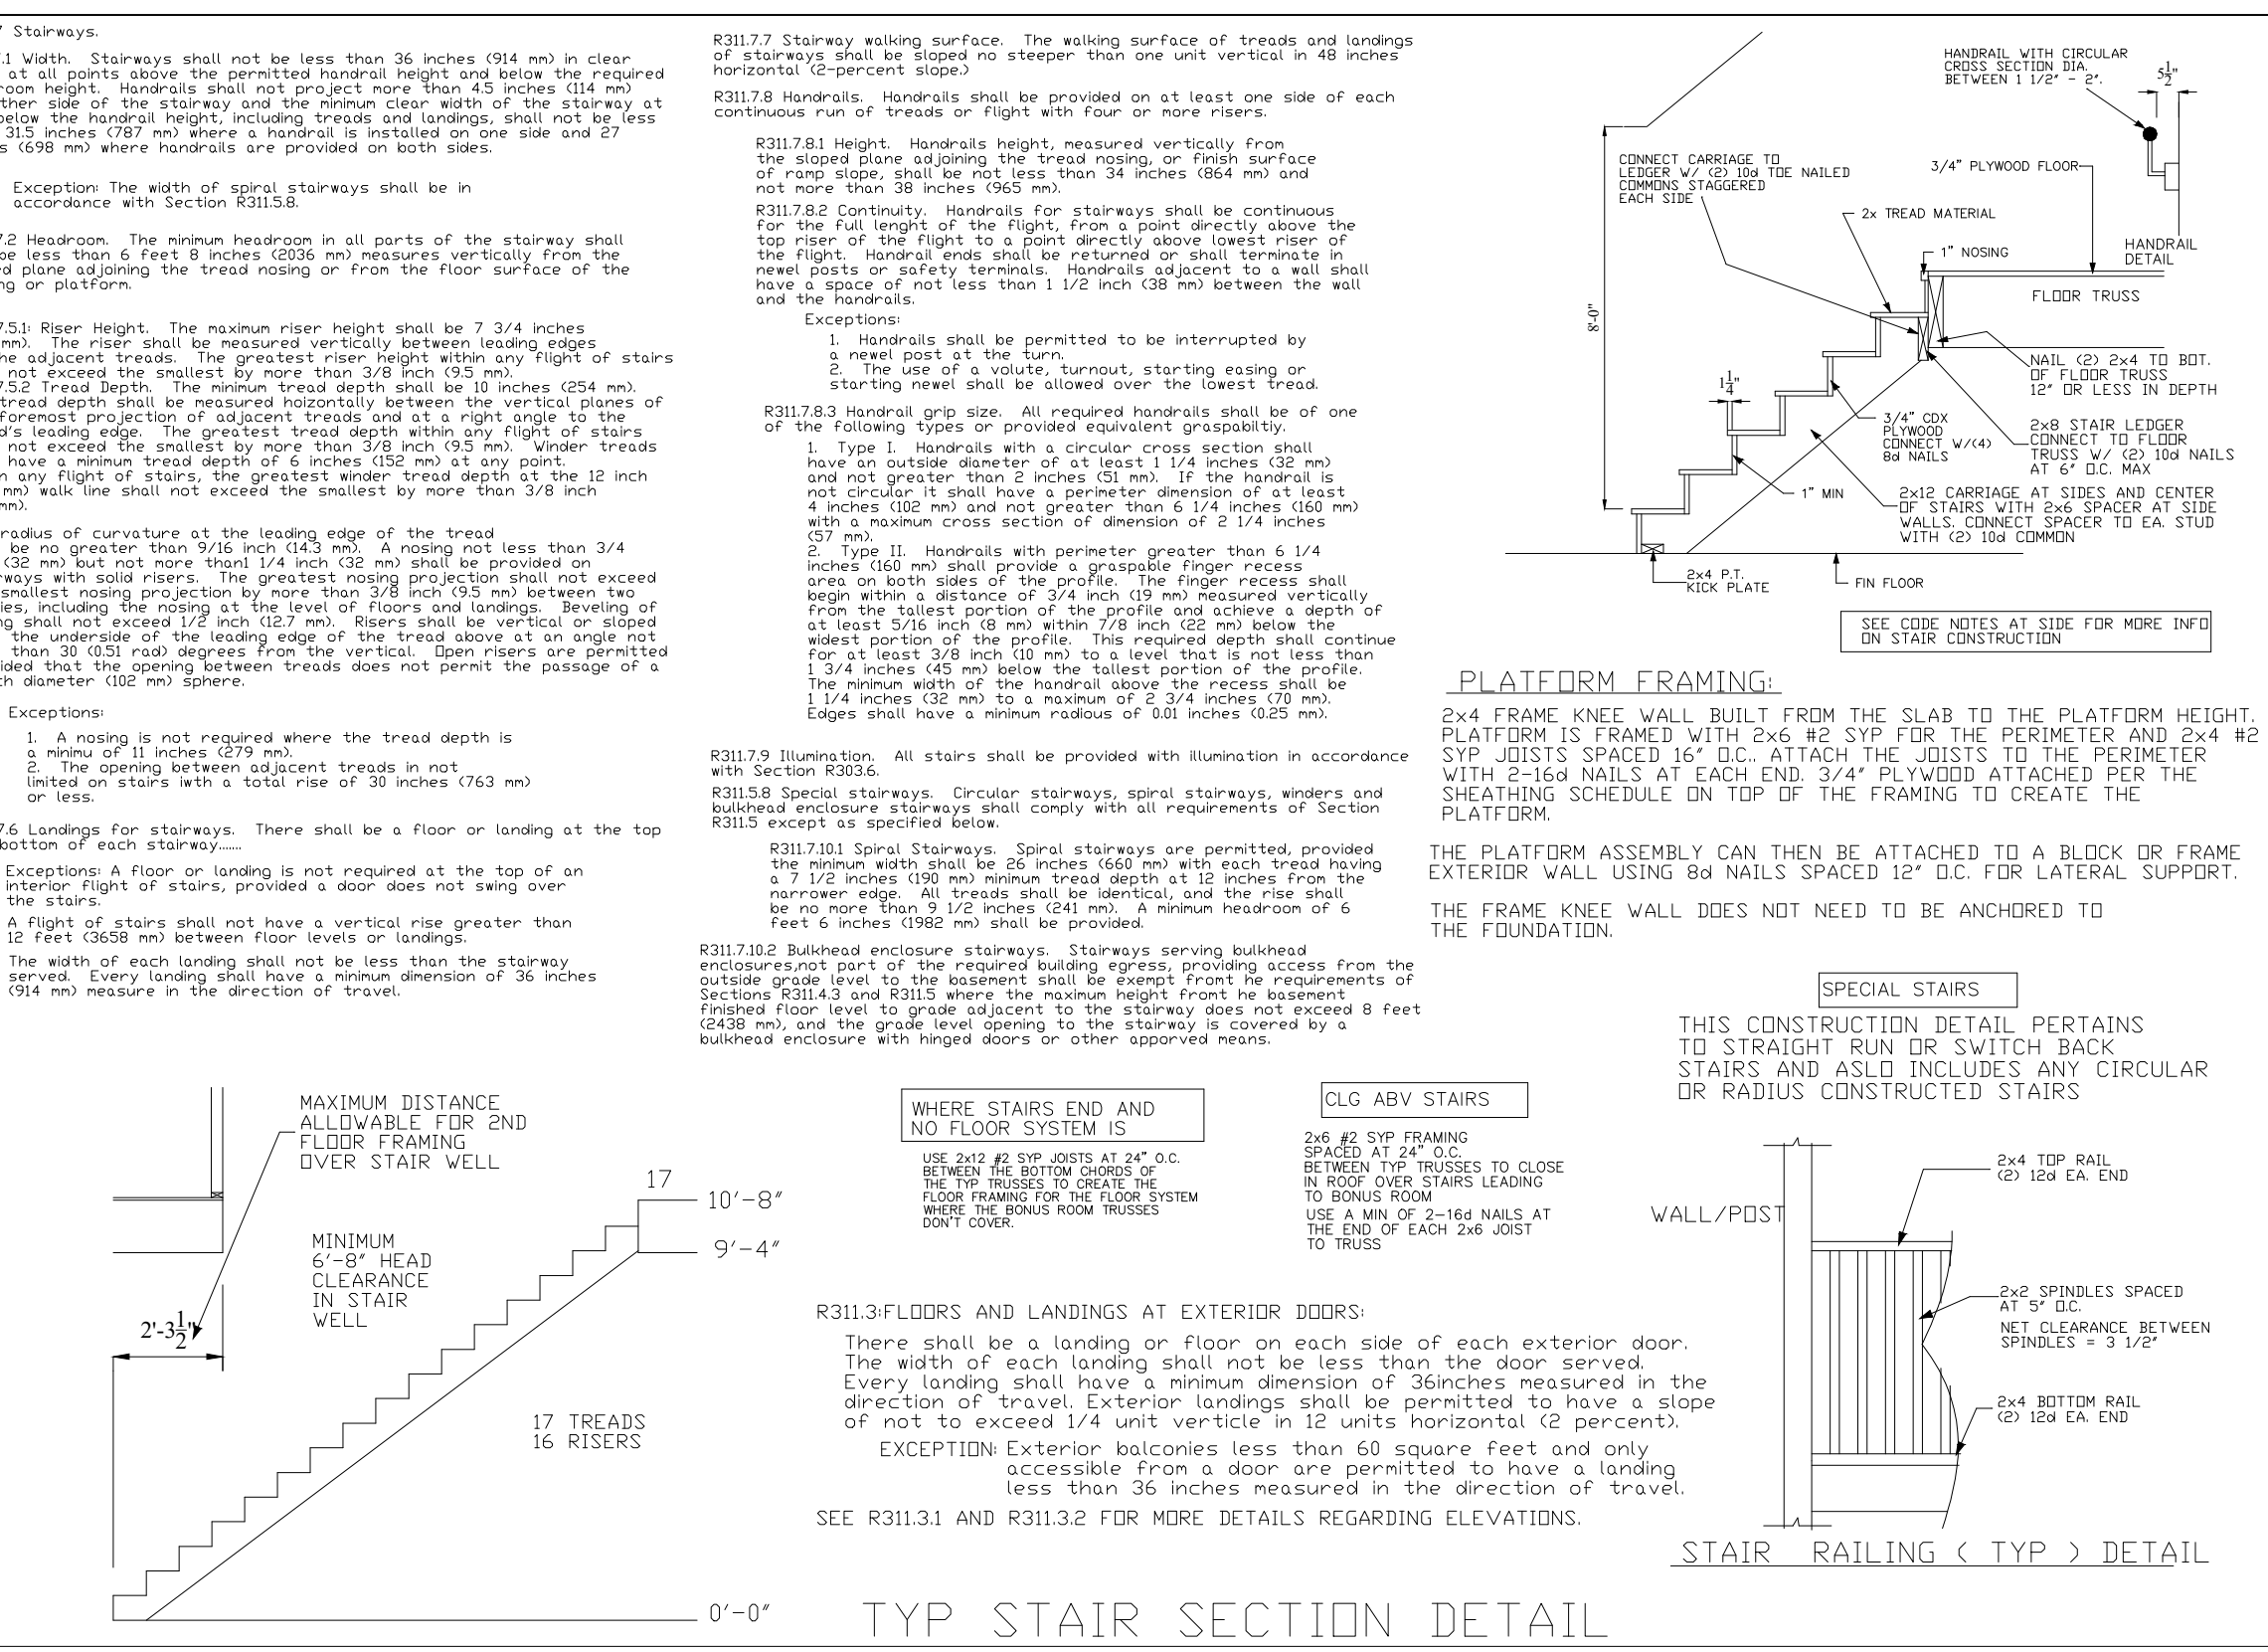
7 Stairways.

.1 Width. Stairways shall not be less than 36 inches (914 mm) in clear at all points above the permitted handrail height and below the required room height. Handrails shall not project more than 4.5 inches (114 mm) ther side of the stairway and the minimum clear width of the stairway at below the handrail height, including treads and landings, shall not be less 31.5 inches (787 mm) where a handrail is installed on one side and 27 s (698 mm) where handrails are provided on both sides.

Exception: The width of spiral stairways shall be in accordance with Section R311.5.8.

7.2 Headroom. The minimum headroom in all parts of the stairway shall be less than 6 feet 8 inches (2036 mm) measures vertically from the d plane adjoining the tread nosing or from the floor surface of the ng or platform.

7.5.1: Riser Height. The maximum riser height shall be 7 3/4 inches mm). The riser shall be measured vertically between leading edges he adjacent treads. The greatest riser height within any flight of stairs not exceed the smallest by more than 3/8 inch (9.5 mm).
7.5.2 Tread Depth. The minimum tread depth shall be 10 inches (254 mm). tread depth shall be measured hoizontally between the vertical planes of foremost projection of adjacent treads and at a right angle to the d's leading edge. The greatest tread depth within any flight of stairs not exceed the smallest by more than 3/8 inch (9.5 mm). Winder treads have a minimum tread depth of 6 inches (152 mm) at any point. n any flight of stairs, the greatest winder tread depth at the 12 inch mm) walk line shall not exceed the smallest by more than 3/8 inch mm).

radius of curvature at the leading edge of the tread be no greater than 9/16 inch (14.3 mm). A nosing not less than 3/4 (32 mm) but not more than1 1/4 inch (32 mm) shall be provided on rways with solid risers. The greatest nosing projection shall not exceed smallest nosing projection by more than 3/8 inch (9.5 mm) between two ies, including the nosing at the level of floors and landings. Beveling of ng shall not exceed 1/2 inch (12.7 mm). Risers shall be vertical or sloped the underside of the leading edge of the tread above at an angle not than 30 (0.51 rad) degrees from the vertical. Open risers are permitted ided that the opening between treads does not permit the passage of a h diameter (102 mm) sphere.

Exceptions:
1. A nosing is not required where the tread depth is a minimu of 11 inches (279 mm).
2. The opening between adjacent treads in not limited on stairs iwth a total rise of 30 inches (763 mm) or less.

7.6 Landings for stairways. There shall be a floor or landing at the top bottom of each stairway.......

Exceptions: A floor or landing is not required at the top of an interior flight of stairs, provided a door does not swing over the stairs.

A flight of stairs shall not have a vertical rise greater than 12 feet (3658 mm) between floor levels or landings.

The width of each landing shall not be less than the stairway served. Every landing shall have a minimum dimension of 36 inches (914 mm) measure in the direction of travel.

R311.7.7 Stairway walking surface. The walking surface of treads and landings of stairways shall be sloped no steeper than one unit vertical in 48 inches horizontal (2-percent slope.)

R311.7.8 Handrails. Handrails shall be provided on at least one side of each continuous run of treads or flight with four or more risers.

R311.7.8.1 Height. Handrails height, measured vertically from the sloped plane adjoining the tread nosing, or finish surface of ramp slope, shall be not less than 34 inches (864 mm) and not more than 38 inches (965 mm).

R311.7.8.2 Continuity. Handrails for stairways shall be continuous for the full lenght of the flight, from a point directly above the top riser of the flight to a point directly above lowest riser of the flight. Handrail ends shall be returned or shall terminate in newel posts or safety terminals. Handrails adjacent to a wall shall have a space of not less than 1 1/2 inch (38 mm) between the wall and the handrails.
Exceptions:
1. Handrails shall be permitted to be interrupted by a newel post at the turn.
2. The use of a volute, turnout, starting easing or starting newel shall be allowed over the lowest tread.

R311.7.8.3 Handrail grip size. All required handrails shall be of one of the following types or provided equivalent graspabiltiy.
1. Type I. Handrails with a circular cross section shall have an outside diameter of at least 1 1/4 inches (32 mm) and not greater than 2 inches (51 mm). If the handrail is not circular it shall have a perimeter dimension of at least 4 inches (102 mm) and not greater than 6 1/4 inches (160 mm) with a maximum cross section of dimension of 2 1/4 inches (57 mm).
2. Type II. Handrails with perimeter greater than 6 1/4 inches (160 mm) shall provide a graspable finger recess area on both sides of the profile. The finger recess shall begin within a distance of 3/4 inch (19 mm) measured vertically from the tallest portion of the profile and achieve a depth of at least 5/16 inch (8 mm) within 7/8 inch (22 mm) below the widest portion of the profile. This required depth shall continue for at least 3/8 inch (10 mm) to a level that is not less than 1 3/4 inches (45 mm) below the tallest portion of the profile. The minimum width of the handrail above the recess shall be 1 1/4 inches (32 mm) to a maximum of 2 3/4 inches (70 mm). Edges shall have a minimum radious of 0.01 inches (0.25 mm).

R311.7.9 Illumination. All stairs shall be provided with illumination in accordance with Section R303.6.

R311.5.8 Special stairways. Circular stairways, spiral stairways, winders and bulkhead enclosure stairways shall comply with all requirements of Section R311.5 except as specified below.

R311.7.10.1 Spiral Stairways. Spiral stairways are permitted, provided the minimum width shall be 26 inches (660 mm) with each tread having a 7 1/2 inches (190 mm) minimum tread depth at 12 inches from the narrower edge. All treads shall be identical, and the rise shall be no more than 9 1/2 inches (241 mm). A minimum headroom of 6 feet 6 inches (1982 mm) shall be provided.

R311.7.10.2 Bulkhead enclosure stairways. Stairways serving bulkhead enclosures,not part of the required building egress, providing access from the outside grade level to the basement shall be exempt fromt he requirements of Sections R311.4.3 and R311.5 where the maximum height fromt he basement finished floor level to grade adjacent to the stairway does not exceed 8 feet (2438 mm), and the grade level opening to the stairway is covered by a bulkhead enclosure with hinged doors or other apporved means.

HANDRAIL WITH CIRCULAR CROSS SECTION DIA. BETWEEN 1 1/2" - 2".
$5\frac{1}{2}$"
CONNECT CARRIAGE TO LEDGER W/ (2) 10d TOE NAILED COMMONS STAGGERED EACH SIDE
3/4" PLYWOOD FLOOR
2x TREAD MATERIAL
1" NOSING
HANDRAIL DETAIL
FLOOR TRUSS
8'-0"
NAIL (2) 2x4 TO BOT. OF FLOOR TRUSS 12" OR LESS IN DEPTH
$1\frac{1}{4}$"
3/4" CDX PLYWOOD CONNECT W/(4) 8d NAILS
2x8 STAIR LEDGER CONNECT TO FLOOR TRUSS W/ (2) 10d NAILS AT 6" O.C. MAX
1" MIN
2x12 CARRIAGE AT SIDES AND CENTER OF STAIRS WITH 2x6 SPACER AT SIDE WALLS. CONNECT SPACER TO EA. STUD WITH (2) 10d COMMON
2x4 P.T. KICK PLATE
FIN FLOOR
SEE CODE NOTES AT SIDE FOR MORE INFO ON STAIR CONSTRUCTION

PLATFORM FRAMING:
2x4 FRAME KNEE WALL BUILT FROM THE SLAB TO THE PLATFORM HEIGHT. PLATFORM IS FRAMED WITH 2x6 #2 SYP FOR THE PERIMETER AND 2x4 #2 SYP JOISTS SPACED 16" O.C.. ATTACH THE JOISTS TO THE PERIMETER WITH 2-16d NAILS AT EACH END. 3/4" PLYWOOD ATTACHED PER THE SHEATHING SCHEDULE ON TOP OF THE FRAMING TO CREATE THE PLATFORM.

THE PLATFORM ASSEMBLY CAN THEN BE ATTACHED TO A BLOCK OR FRAME EXTERIOR WALL USING 8d NAILS SPACED 12" O.C. FOR LATERAL SUPPORT.

THE FRAME KNEE WALL DOES NOT NEED TO BE ANCHORED TO THE FOUNDATION.

SPECIAL STAIRS
THIS CONSTRUCTION DETAIL PERTAINS TO STRAIGHT RUN OR SWITCH BACK STAIRS AND ASLO INCLUDES ANY CIRCULAR OR RADIUS CONSTRUCTED STAIRS

MAXIMUM DISTANCE ALLOWABLE FOR 2ND FLOOR FRAMING OVER STAIR WELL
MINIMUM 6'-8" HEAD CLEARANCE IN STAIR WELL
$2'-3\frac{1}{2}$"
17
10'-8"
9'-4"
17 TREADS
16 RISERS
0'-0"

WHERE STAIRS END AND NO FLOOR SYSTEM IS
USE 2x12 #2 SYP JOISTS AT 24" O.C. BETWEEN THE BOTTOM CHORDS OF THE TYP TRUSSES TO CREATE THE FLOOR FRAMING FOR THE FLOOR SYSTEM WHERE THE BONUS ROOM TRUSSES DON'T COVER.

CLG ABV STAIRS
2x6 #2 SYP FRAMING SPACED AT 24" O.C. BETWEEN TYP TRUSSES TO CLOSE IN ROOF OVER STAIRS LEADING TO BONUS ROOM
USE A MIN OF 2-16d NAILS AT THE END OF EACH 2x6 JOIST TO TRUSS

WALL/POST
2x4 TOP RAIL (2) 12d EA. END
2x2 SPINDLES SPACED AT 5" O.C.
NET CLEARANCE BETWEEN SPINDLES = 3 1/2"
2x4 BOTTOM RAIL (2) 12d EA. END

R311.3:FLOORS AND LANDINGS AT EXTERIOR DOORS:
There shall be a landing or floor on each side of each exterior door. The width of each landing shall not be less than the door served. Every landing shall have a minimum dimension of 36inches measured in the direction of travel. Exterior landings shall be permitted to have a slope of not to exceed 1/4 unit verticle in 12 units horizontal (2 percent).
EXCEPTION: Exterior balconies less than 60 square feet and only accessible from a door are permitted to have a landing less than 36 inches measured in the direction of travel.
SEE R311.3.1 AND R311.3.2 FOR MORE DETAILS REGARDING ELEVATIONS.

STAIR RAILING ( TYP ) DETAIL

TYP STAIR SECTION DETAIL